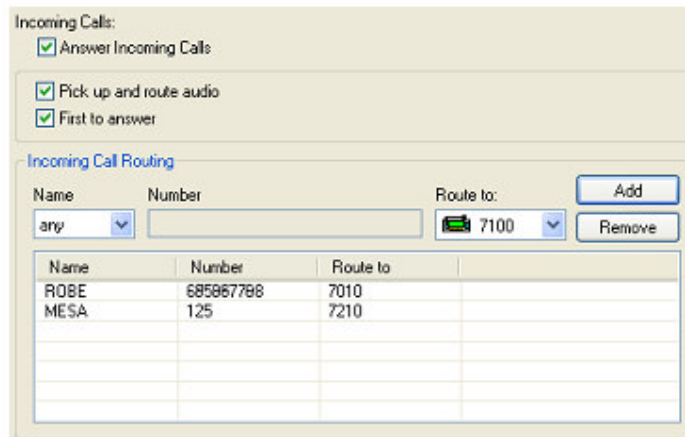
Incoming Calls:
Answer Incoming Calls

Pick up and route audio
First to answer

Incoming Call Routing

Name
any

Number

Route to:
7100

Add
Remove

| Name | Number | Route to |
|---|---|---|
| ROBE | 685867788 | 7010 |
| MESA | 125 | 7210 |